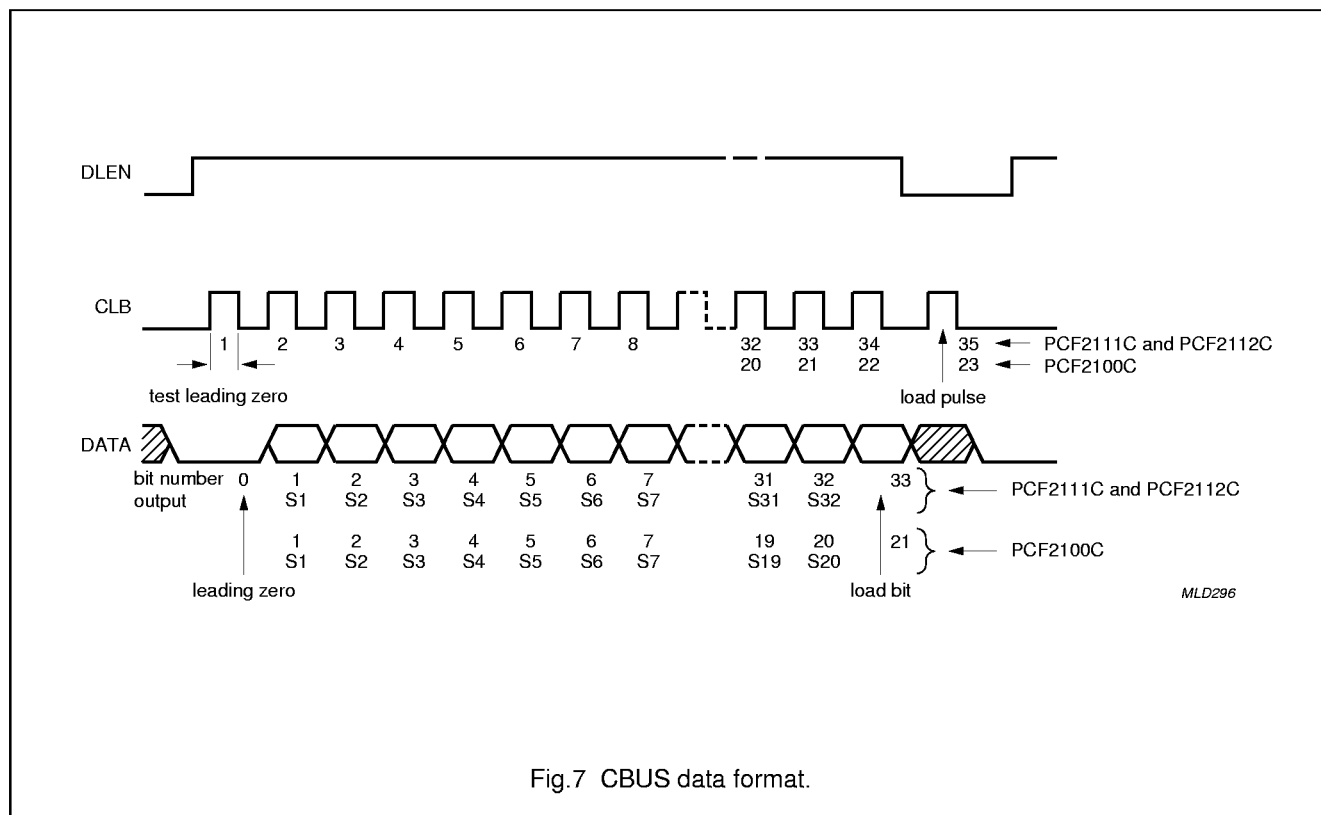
DLEN

CLB

1 2 3 4 5 6 7 8 32 33 34 35 PCF2111C and PCF2112C

20 21 22 23 PCF2100C

test leading zero

load pulse

DATA

bit number output 0 1 2 3 4 5 6 7 31 32 33 PCF2111C and PCF2112C

S1 S2 S3 S4 S5 S6 S7 S31 S32

1 2 3 4 5 6 7 19 20 21 PCF2100C

S1 S2 S3 S4 S5 S6 S7 S19 S20

leading zero

load bit

MLD296

Fig.7 CBUS data format.